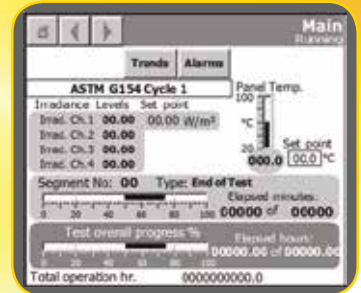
Main
Running

Trends Alarms

ASTM G154 Cycle 1

Irradiance Levels Set point

Irrad. Ch.1 00.00 00.00 W/m²
Irrad. Ch.2 00.00
Irrad. Ch.3 00.00
Irrad. Ch.4 00.00

Panel Temp.
100
°C
20
000.0
Set point
00.0 °C

Segment No: 00 Type: End of Test
Elapsed minutes:
0 20 40 60 80 100
00000 of 00000

Test overall progress %
Elapsed hours:
0 20 40 60 80 100
00000.00 of 00000.00

Total operation hr. 0000000000.0